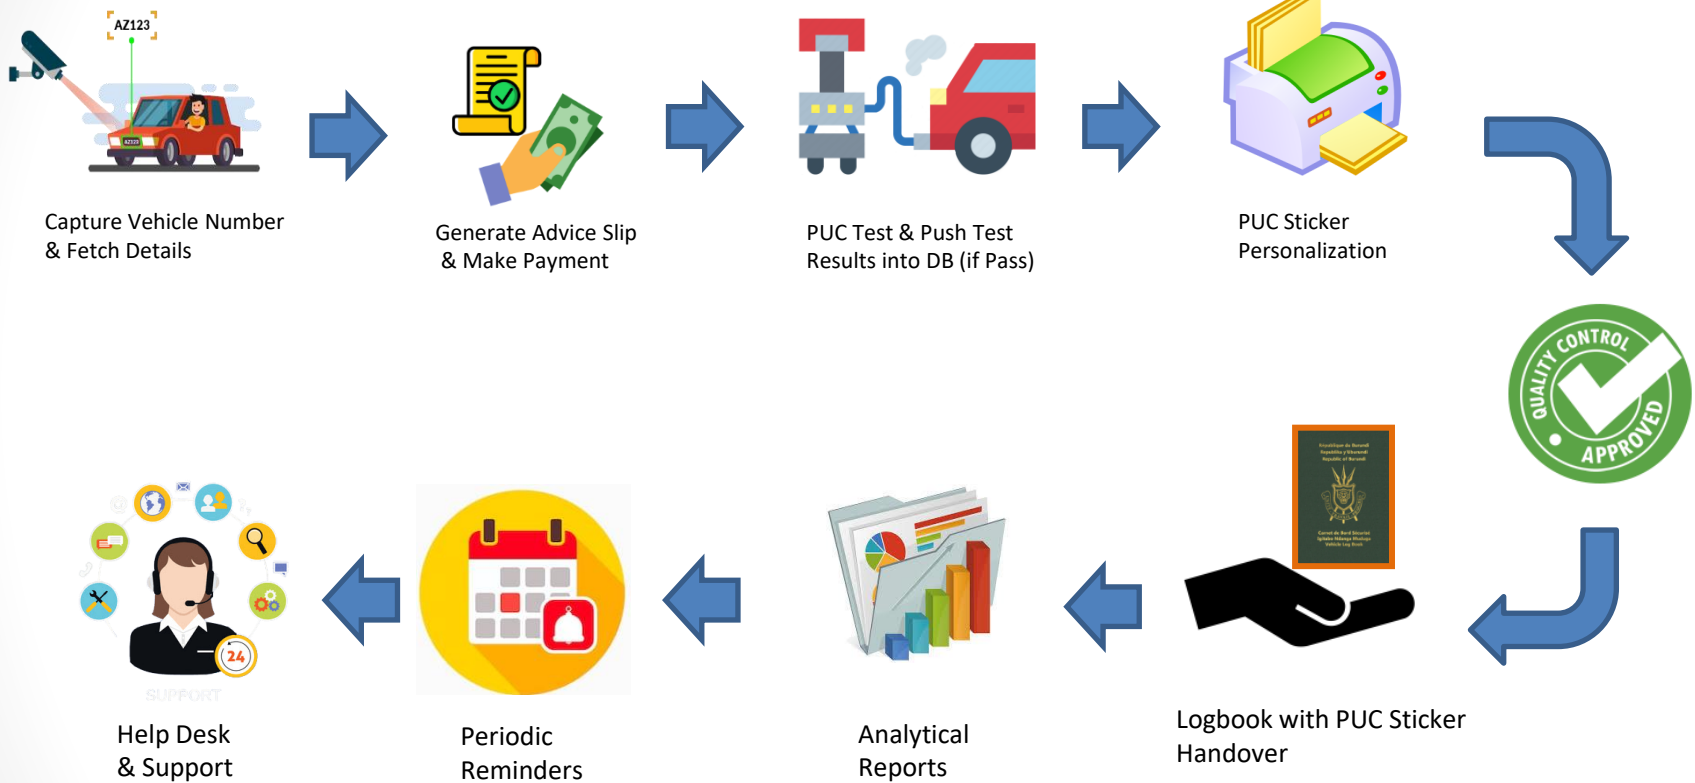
AZ123

Capture Vehicle Number & Fetch Details

Generate Advice Slip & Make Payment

PUC Test & Push Test Results into DB (if Pass)

PUC Sticker Personalization

QUALITY CONTROL APPROVED

Logbook with PUC Sticker Handover

Analytical Reports

Periodic Reminders

24

SUPPORT

Help Desk & Support